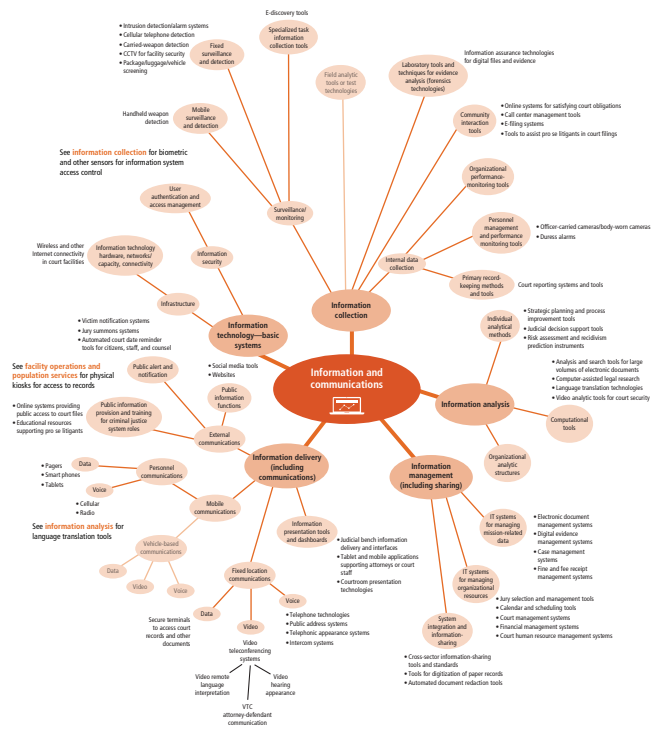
Information and communications

Information collection

E-discovery tools

Specialized task information collection tools

Field analytic tools or test technologies

Laboratory tools and techniques for evidence analysis (forensics technologies)

Information assurance technologies for digital files and evidence

Fixed surveillance and detection

- Intrusion detection/alarm systems
- Cellular telephone detection
- Carried-weapon detection
- CCTV for facility security
- Package/luggage/vehicle screening

Mobile surveillance and detection

Handheld weapon detection

Community interaction tools

- Online systems for satisfying court obligations
- Call center management tools
- E-filing systems
- Tools to assist pro se litigants in court filings

See information collection for biometric and other sensors for information system access control

Surveillance/monitoring

Organizational performance-monitoring tools

Personnel management and performance monitoring tools

- Officer-carried cameras/body-worn cameras
- Duress alarms

Internal data collection

Primary record-keeping methods and tools

Court reporting systems and tools

User authentication and access management

Information security

Information technology hardware, networks/capacity, connectivity

Wireless and other Internet connectivity in court facilities

Infrastructure

Information technology—basic systems

- Victim notification systems
- Jury summons systems
- Automated court date reminder tools for citizens, staff, and counsel

See facility operations and population services for physical kiosks for access to records

Public alert and notification

- Social media tools
- Websites

Public information functions

Public information provision and training for criminal justice system roles

- Online systems providing public access to court files
- Educational resources supporting pro se litigants

External communications

Individual analytical methods

- Strategic planning and process improvement tools
- Judicial decision support tools
- Risk assessment and recidivism prediction instruments

Information analysis

- Analysis and search tools for large volumes of electronic documents
- Computer-assisted legal research
- Language translation technologies
- Video analytic tools for court security

Computational tools

Organizational analytic structures

Information delivery (including communications)

Personnel communications

Data

- Pagers
- Smart phones
- Tablets

Voice

- Cellular
- Radio

Mobile communications

See information analysis for language translation tools

Vehicle-based communications

Data

Video

Voice

Information presentation tools and dashboards

- Judicial bench information delivery and interfaces
- Tablet and mobile applications supporting attorneys or court staff
- Courtroom presentation technologies

Information management (including sharing)

IT systems for managing mission-related data

- Electronic document management systems
- Digital evidence management systems
- Case management systems
- Fine and fee receipt management systems

IT systems for managing organizational resources

- Jury selection and management tools
- Calendar and scheduling tools
- Court management systems
- Financial management systems
- Court human resource management systems

System integration and information-sharing

- Cross-sector information-sharing tools and standards
- Tools for digitization of paper records
- Automated document redaction tools

Fixed location communications

Data

Secure terminals to access court records and other documents

Video

Voice

- Telephone technologies
- Public address systems
- Telephonic appearance systems
- Intercom systems

Video teleconferencing systems

Video remote language interpretation

Video hearing appearance

VTC attorney-defendant communication